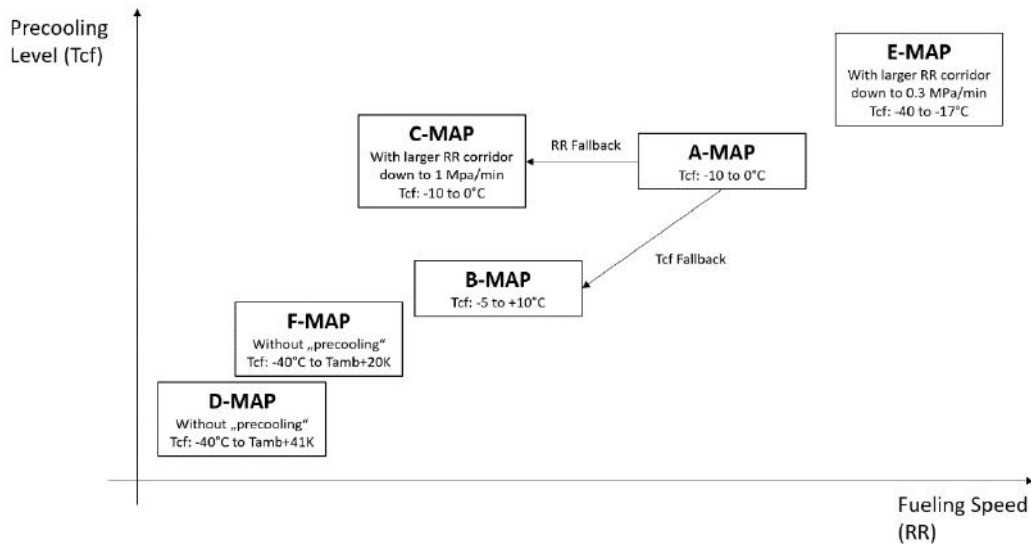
Precooling Level (Tcf)

E-MAP
With larger RR corridor down to 0.3 MPa/min
Tcf: -40 to -17°C

C-MAP
With larger RR corridor down to 1 Mpa/min
Tcf: -10 to 0°C

RR Fallback

A-MAP
Tcf: -10 to 0°C

Tcf Fallback

B-MAP
Tcf: -5 to +10°C

F-MAP
Without „precooling"
Tcf: -40°C to Tamb+20K

D-MAP
Without „precooling"
Tcf: -40°C to Tamb+41K

Fueling Speed (RR)